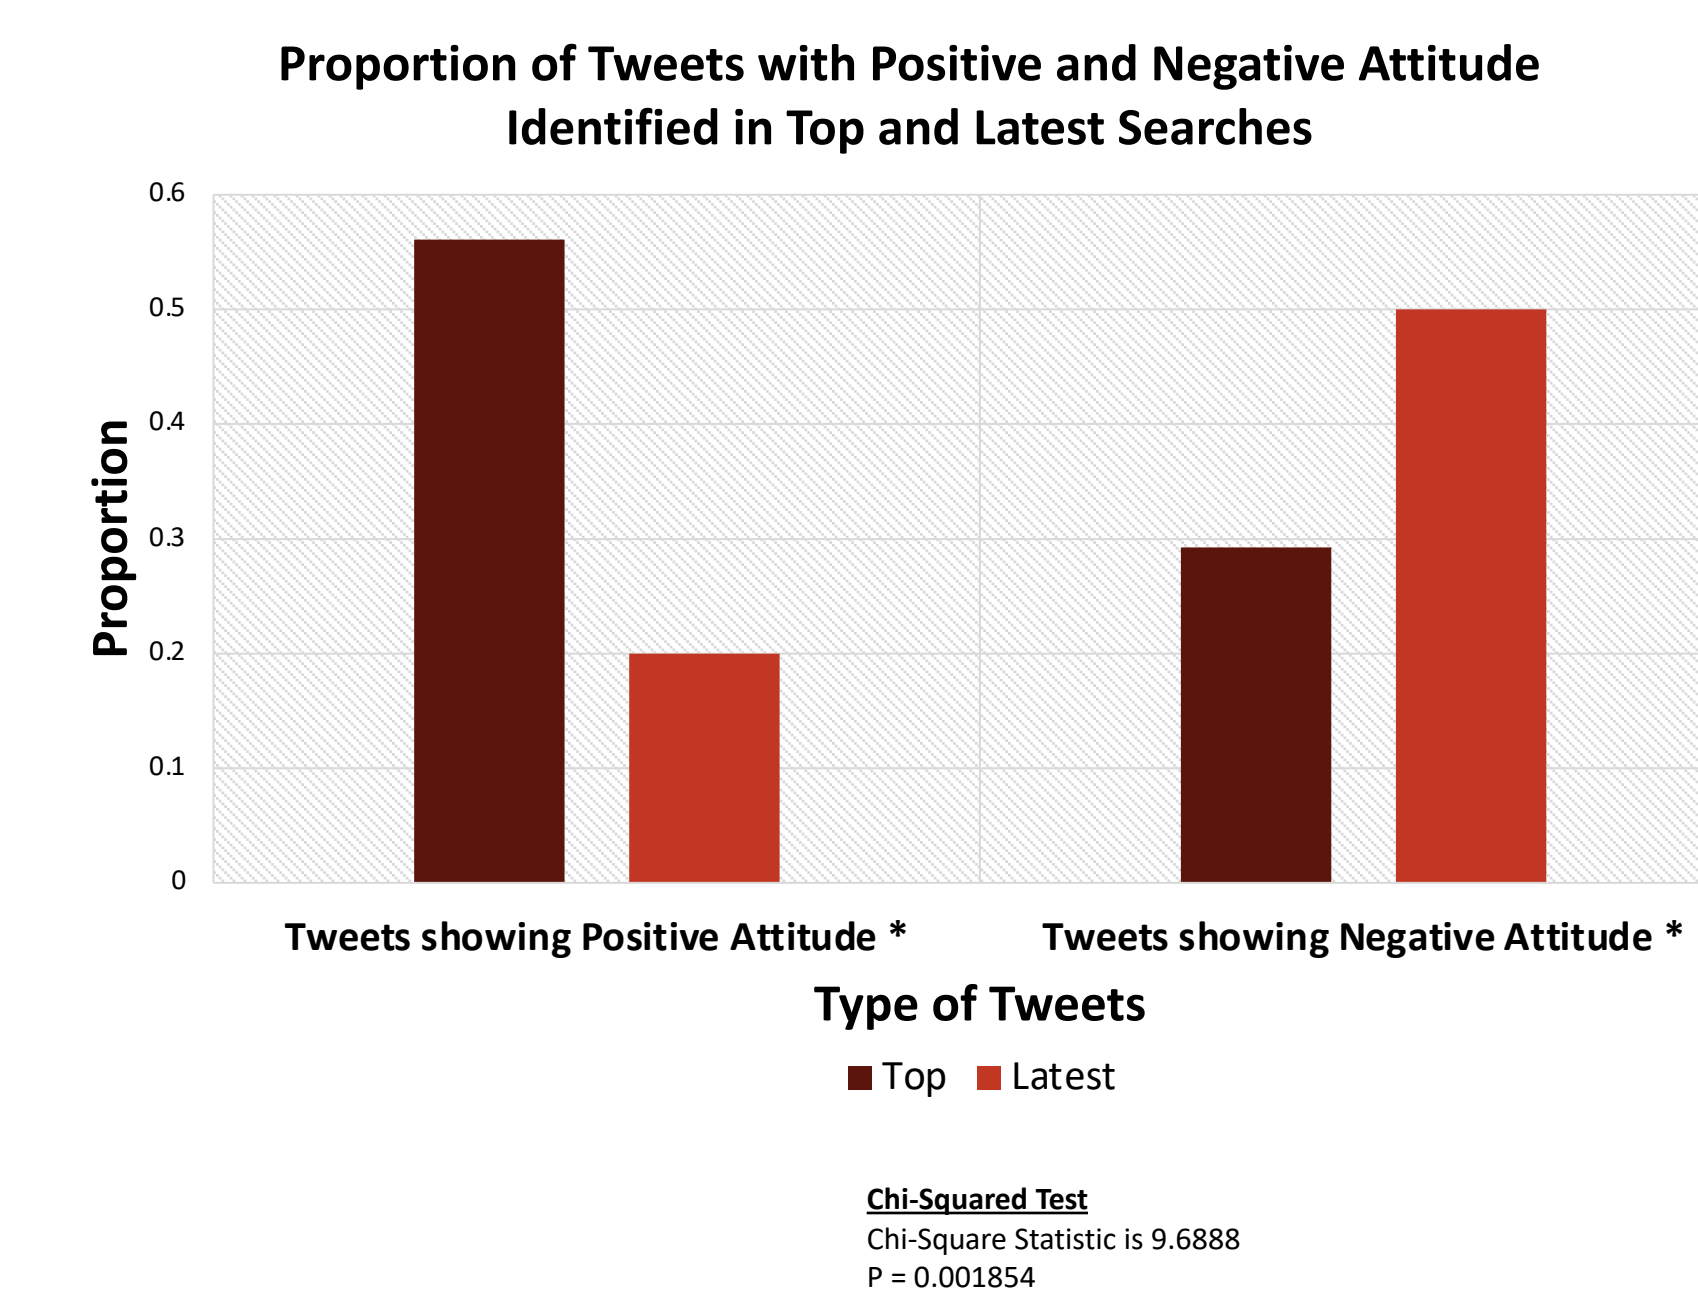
Proportion of Tweets with Positive and Negative Attitude Identified in Top and Latest Searches

Proportion

0.6
0.5
0.4
0.3
0.2
0.1
0

Tweets showing Positive Attitude *
Tweets showing Negative Attitude *

Type of Tweets

Top
Latest

Chi-Squared Test
Chi-Square Statistic is 9.6888
P = 0.001854